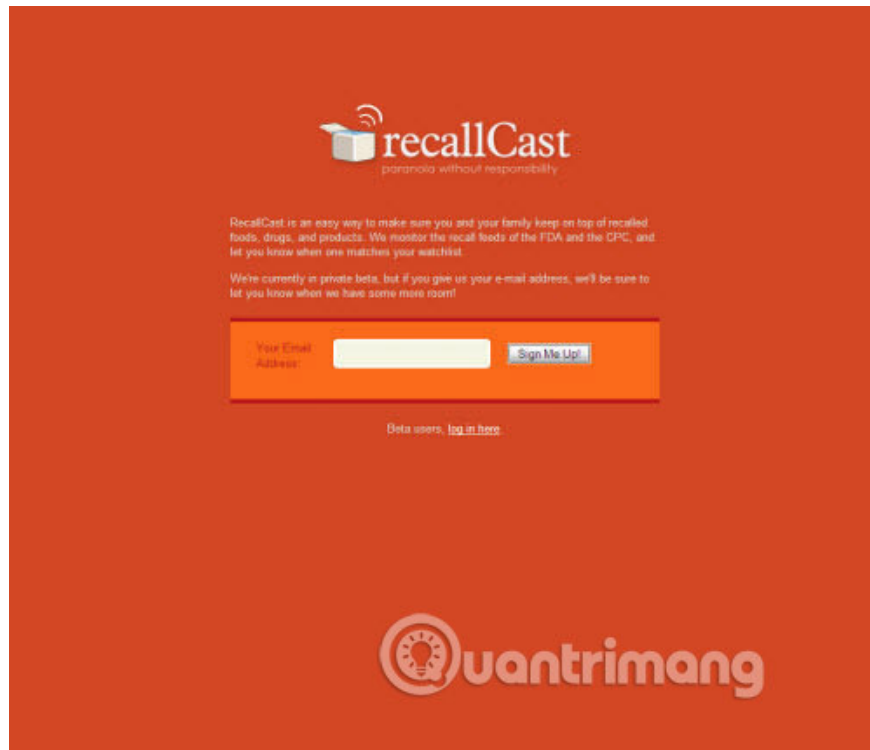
recallCast
paranoia without responsibility

RecallCast is an easy way to make sure you and your family keep on top of recalled foods, drugs, and products. We monitor the recall feeds of the FDA and the CPC, and let you know when one matches your watchlist.

We're currently in private beta, but if you give us your e-mail address, we'll be sure to let you know when we have some more room!

Your Email Address:

Sign Me Up!

Beta users, log in here.

Quantrimang